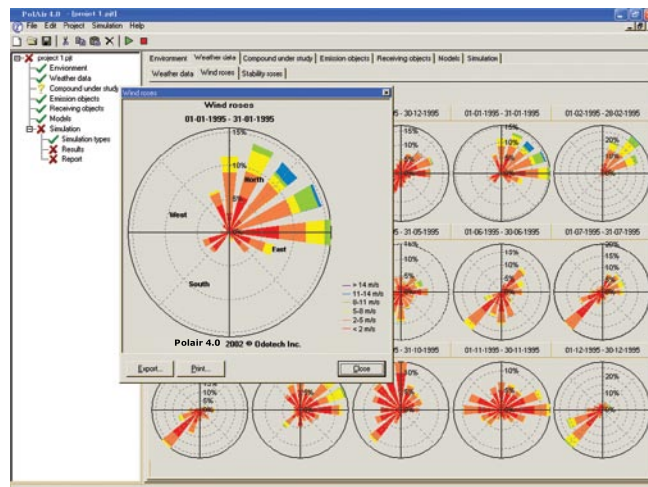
PolAir 4.0 - [project 1.pjt]

File Edit Project Simulation Help

project 1.pjt
Environment
Weather data
Compound under study
Emission objects
Receiving objects
Models
Simulation
Simulation types
Results
Report

Environment | Weather data | Compound under study | Emission objects | Receiving objects | Models | Simulation

Weather data | Wind roses | Stability roses

Wind roses

Wind roses

01-01-1995 - 31-01-1995

15%
10%
5%
North
West
East
South

> 14 m/s
11-14 m/s
8-11 m/s
5-8 m/s
2-5 m/s
< 2 m/s

Polair 4.0 2002 © Odotech Inc.

Export... | Print... | Close

-1995 - 30-12-1995
01-01-1995 - 31-01-1995
01-02-1995 - 28-02-1995
15%
10%
5%
20%
15%
10%
5%

-1995 - 31-05-1995
01-06-1995 - 30-06-1995
01-07-1995 - 31-07-1995
15%
10%
5%
20%
15%
10%
5%

-1995 - 31-10-1995
01-11-1995 - 30-11-1995
01-12-1995 - 31-12-1995
15%
10%
5%
20%
15%
10%
5%